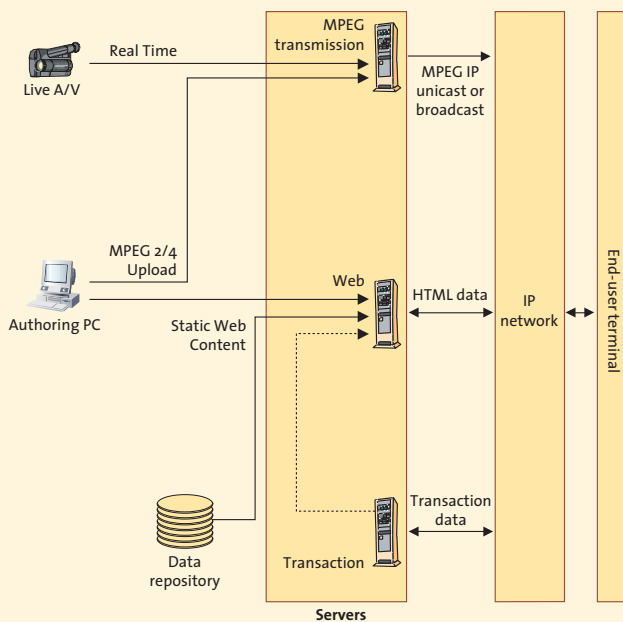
Live A/V

Real Time

MPEG transmission

MPEG IP unicast or broadcast

MPEG 2/4 Upload

Authoring PC

Web

Static Web Content

HTML data

IP network

End-user terminal

Transaction data

Data repository

Transaction

Servers